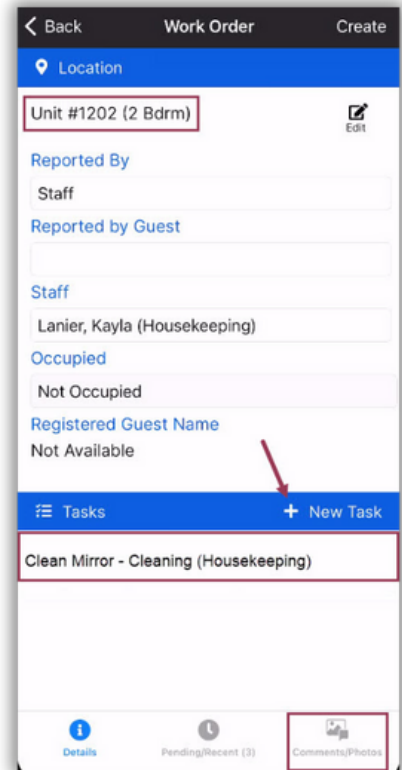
Back Work Order Create

Location

Unit #1202 (2 Bdrm)

Edit

Reported By

Staff

Reported by Guest

Staff

Lanier, Kayla (Housekeeping)

Occupied

Not Occupied

Registered Guest Name

Not Available

Tasks

+ New Task

Clean Mirror - Cleaning (Housekeeping)

Details

Pending/Recent (3)

Comments/Photos